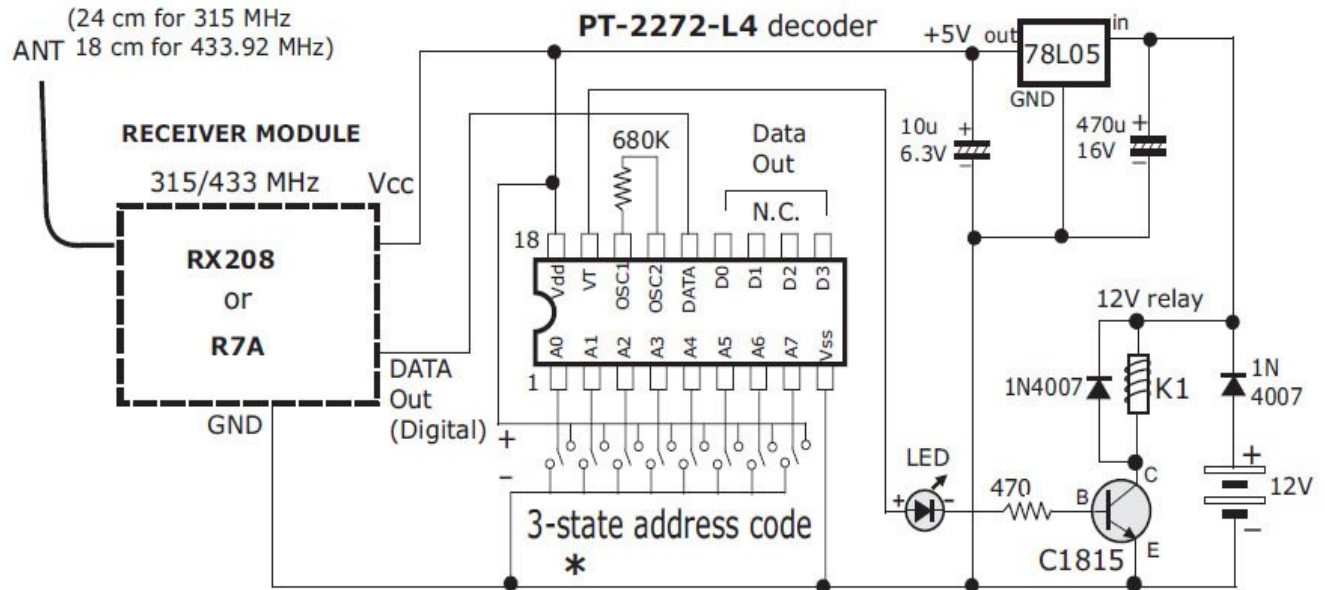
(24 cm for 315 MHz
ANT 18 cm for 433.92 MHz)

PT-2272-L4 decoder

+5V out 78L05 in

GND

RECEIVER MODULE

315/433 MHz

Vcc

RX208
or
R7A

GND

DATA
Out
(Digital)

680K

Data
Out

N.C.

18

Vdd VT OSC1 OSC2 DATA D0 D1 D2 D3

A0 A1 A2 A3 A4 A5 A6 A7 Vss

1

+
−

3-state address code
*

10u
6.3V

470u
16V

12V relay

1N4007

K1

1N
4007

LED

470

B

C

E

C1815

12V